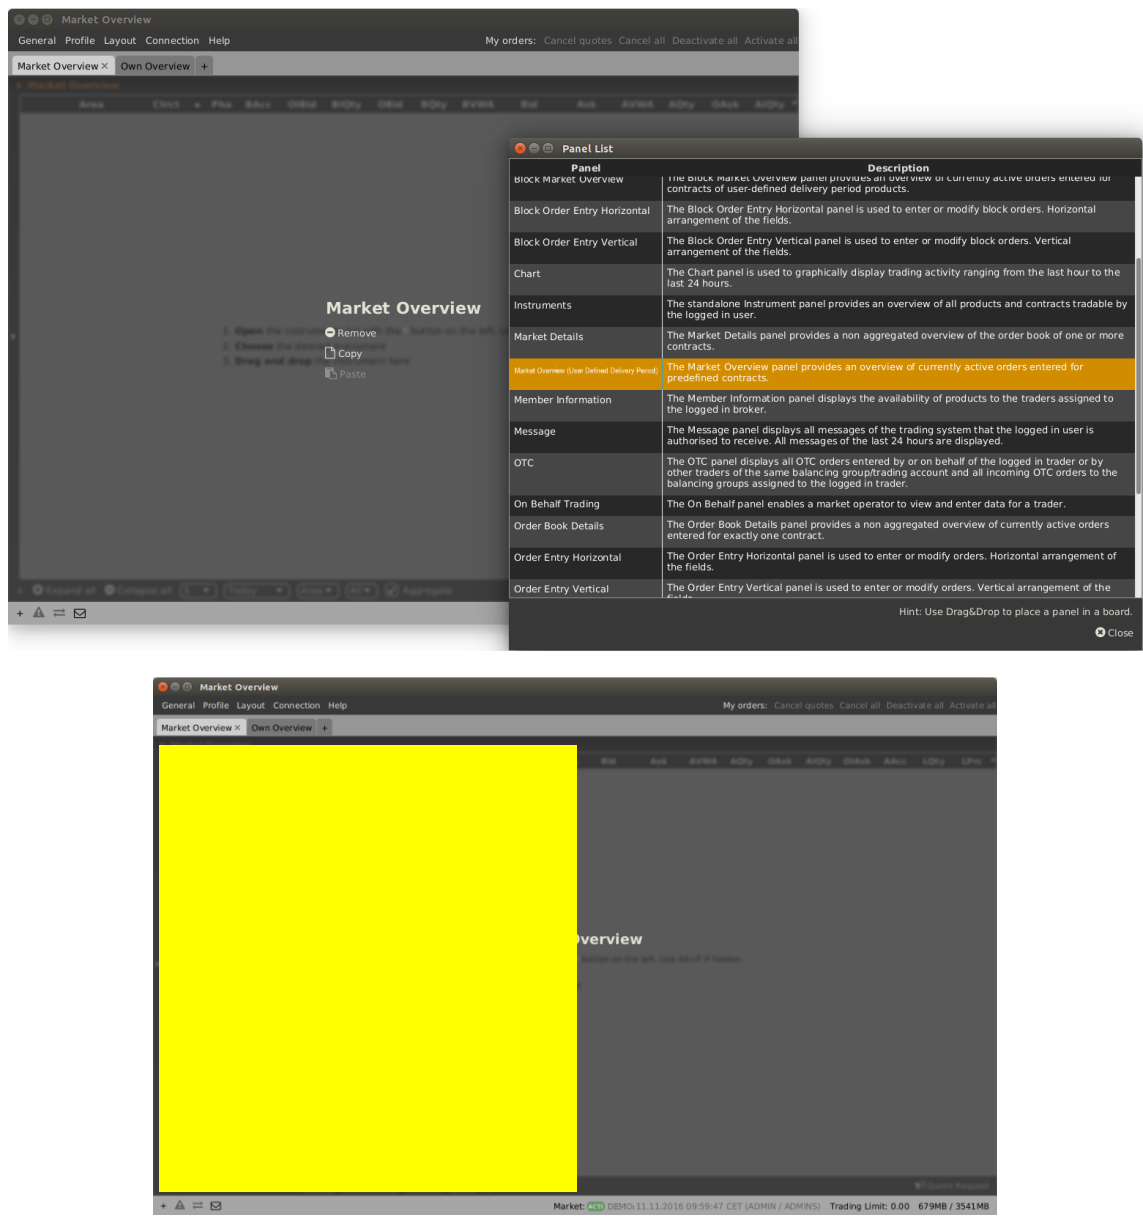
Market Overview

General Profile Layout Connection Help

My orders: Cancel quotes Cancel all Deactivate all Activate all

Market Overview × Own Overview +

Market Overview

Remove

Copy

Paste

Panel List

| Panel | Description |
|---|---|
| Block Market Overview | The Block Market Overview panel provides an overview of currently active orders entered for contracts of user-defined delivery period products. |
| Block Order Entry Horizontal | The Block Order Entry Horizontal panel is used to enter or modify block orders. Horizontal arrangement of the fields. |
| Block Order Entry Vertical | The Block Order Entry Vertical panel is used to enter or modify block orders. Vertical arrangement of the fields. |
| Chart | The Chart panel is used to graphically display trading activity ranging from the last hour to the last 24 hours. |
| Instruments | The standalone Instrument panel provides an overview of all products and contracts tradable by the logged in user. |
| Market Details | The Market Details panel provides a non aggregated overview of the order book of one or more contracts. |
| Market Overview (User Defined Delivery Period) | The Market Overview panel provides an overview of currently active orders entered for predefined contracts. |
| Member Information | The Member Information panel displays the availability of products to the traders assigned to the logged in broker. |
| Message | The Message panel displays all messages of the trading system that the logged in user is authorised to receive. All messages of the last 24 hours are displayed. |
| OTC | The OTC panel displays all OTC orders entered by or on behalf of the logged in trader or by other traders of the same balancing group/trading account and all incoming OTC orders to the balancing groups assigned to the logged in trader. |
| On Behalf Trading | The On Behalf panel enables a market operator to view and enter data for a trader. |
| Order Book Details | The Order Book Details panel provides a non aggregated overview of currently active orders entered for exactly one contract. |
| Order Entry Horizontal | The Order Entry Horizontal panel is used to enter or modify orders. Horizontal arrangement of the fields. |
| Order Entry Vertical | The Order Entry Vertical panel is used to enter or modify orders. Vertical arrangement of the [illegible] |

Hint: Use Drag&Drop to place a panel in a board.

Close

Market Overview

General Profile Layout Connection Help

My orders: Cancel quotes Cancel all Deactivate all Activate all

Market Overview × Own Overview +

Bid Ask AVWA AQty OAsk AQty OBAsk AAcc LQty LPri

verview

Market: ACTI DEMO 11.11.2016 09:59:47 CET (ADMIN / ADMINS) Trading Limit: 0.00 679MB / 3541MB